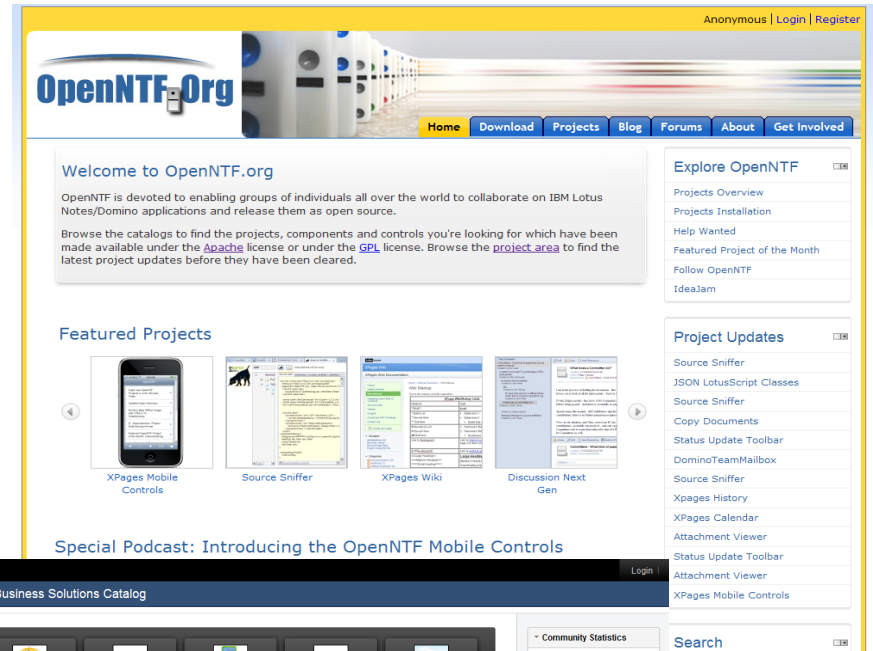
Anonymous | Login | Register

OpenNTF.Org

Home | Download | Projects | Blog | Forums | About | Get Involved

Welcome to OpenNTF.org

OpenNTF is devoted to enabling groups of individuals all over the world to collaborate on IBM Lotus Notes/Domino applications and release them as open source.

Browse the catalogs to find the projects, components and controls you're looking for which have been made available under the Apache license or under the GPL license. Browse the project area to find the latest project updates before they have been cleared.

Featured Projects

XPages Mobile Controls

Source Sniffer

XPages Wiki

Discussion Next Gen

Special Podcast: Introducing the OpenNTF Mobile Controls

Explore OpenNTF

Projects Overview

Projects Installation

Help Wanted

Featured Project of the Month

Follow OpenNTF

IdeaJam

Project Updates

Source Sniffer

JSON LotusScript Classes

Source Sniffer

Copy Documents

Status Update Toolbar

DominoTeamMailbox

Source Sniffer

Xpages History

XPages Calendar

Attachment Viewer

Status Update Toolbar

Attachment Viewer

XPages Mobile Controls

Search

Login

Business Solutions Catalog

Community Statistics